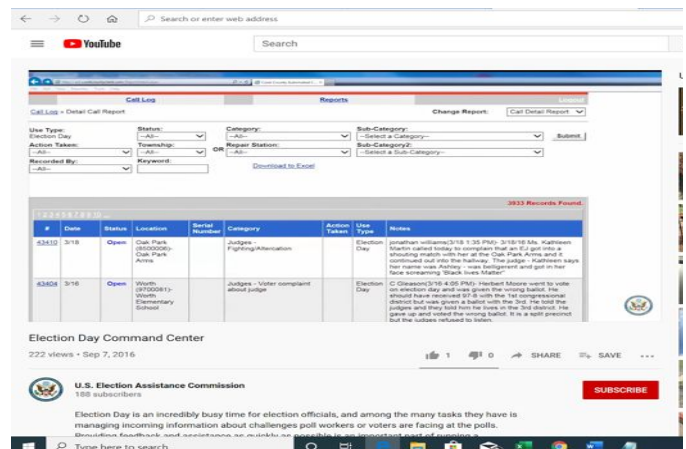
Search or enter web address

YouTube

Search

Call Log

Reports

Logout

Call Log » Detail Call Report

Change Report: Call Detail Report

Use Type: Election Day

Status: --All--

Category: --All--

Sub-Category: --Select a Category--

Submit

Action Taken: --All--

Township: --All--

OR

Repair Station: --All--

Sub-Category2: --Select a Sub-Category--

Recorded By: --All--

Keyword:

Download to Excel

3933 Records Found.

1 2 3 4 5 6 7 8 9 10 ...

| # | Date | Status | Location | Serial Number | Category | Action Taken | Use Type | Notes |
|---|---|---|---|---|---|---|---|---|
| 43410 | 3/18 | Open | Oak Park (8500006)- Oak Park Arms | | Judges - Fighting/Altercation | | Election Day | jonathan williams(3/18 1:35 PM)- 3/18/16 Ms. Kathleen Martin called today to complain that an EJ got into a shouting match with her at the Oak Park Arms and it continued out into the hallway. The judge - Kathleen says her name was Ashley - was belligerent and got in her face screaming "Black lives Matter" |
| 43404 | 3/16 | Open | Worth (9700061)- Worth Elementary School | | Judges - Voter complaint about judge | | Election Day | C Gleason(3/16 4:05 PM)- Herbert Moore went to vote on election day and was given the wrong ballot. He should have received 97-8 with the 1st congressional district but was given a ballot with the 3rd. He told the judges and they told him he lives in the 3rd district. He gave up and voted the wrong ballot. It is a split precinct but the judges refused to listen. |

Election Day Command Center

222 views • Sep 7, 2016

1

0

SHARE

SAVE

U.S. Election Assistance Commission

188 subscribers

SUBSCRIBE

Election Day is an incredibly busy time for election officials, and among the many tasks they have is managing incoming information about challenges poll workers or voters are facing at the polls. Providing feedback and assistance as quickly as possible is an important part of running a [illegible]

Type here to search